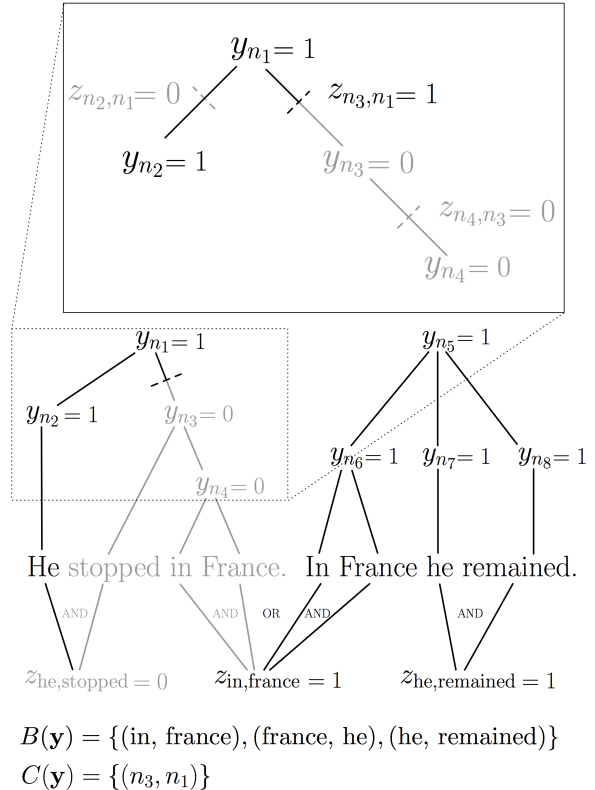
$y_{n_1} = 1$

$z_{n_2,n_1} = 0$

$z_{n_3,n_1} = 1$

$y_{n_2} = 1$

$y_{n_3} = 0$

$z_{n_4,n_3} = 0$

$y_{n_4} = 0$

$y_{n_1} = 1$

$y_{n_5} = 1$

$y_{n_2} = 1$

$y_{n_3} = 0$

$y_{n_6} = 1$ $y_{n_7} = 1$ $y_{n_8} = 1$

$y_{n_4} = 0$

He stopped in France. In France he remained.

AND

AND OR AND

AND

$z_{\text{he,stopped}} = 0$ $z_{\text{in,france}} = 1$ $z_{\text{he,remained}} = 1$

$B(\mathbf{y}) = \{(\text{in, france}), (\text{france, he}), (\text{he, remained})\}$

$C(\mathbf{y}) = \{(n_3, n_1)\}$